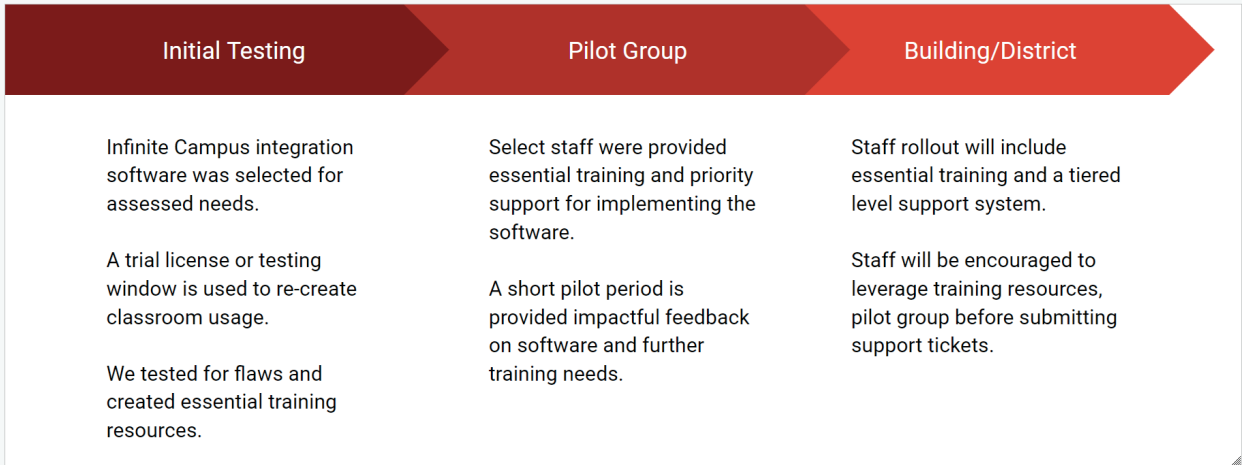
Initial Testing

Pilot Group

Building/District

Infinite Campus integration software was selected for assessed needs.

A trial license or testing window is used to re-create classroom usage.

We tested for flaws and created essential training resources.

Select staff were provided essential training and priority support for implementing the software.

A short pilot period is provided impactful feedback on software and further training needs.

Staff rollout will include essential training and a tiered level support system.

Staff will be encouraged to leverage training resources, pilot group before submitting support tickets.